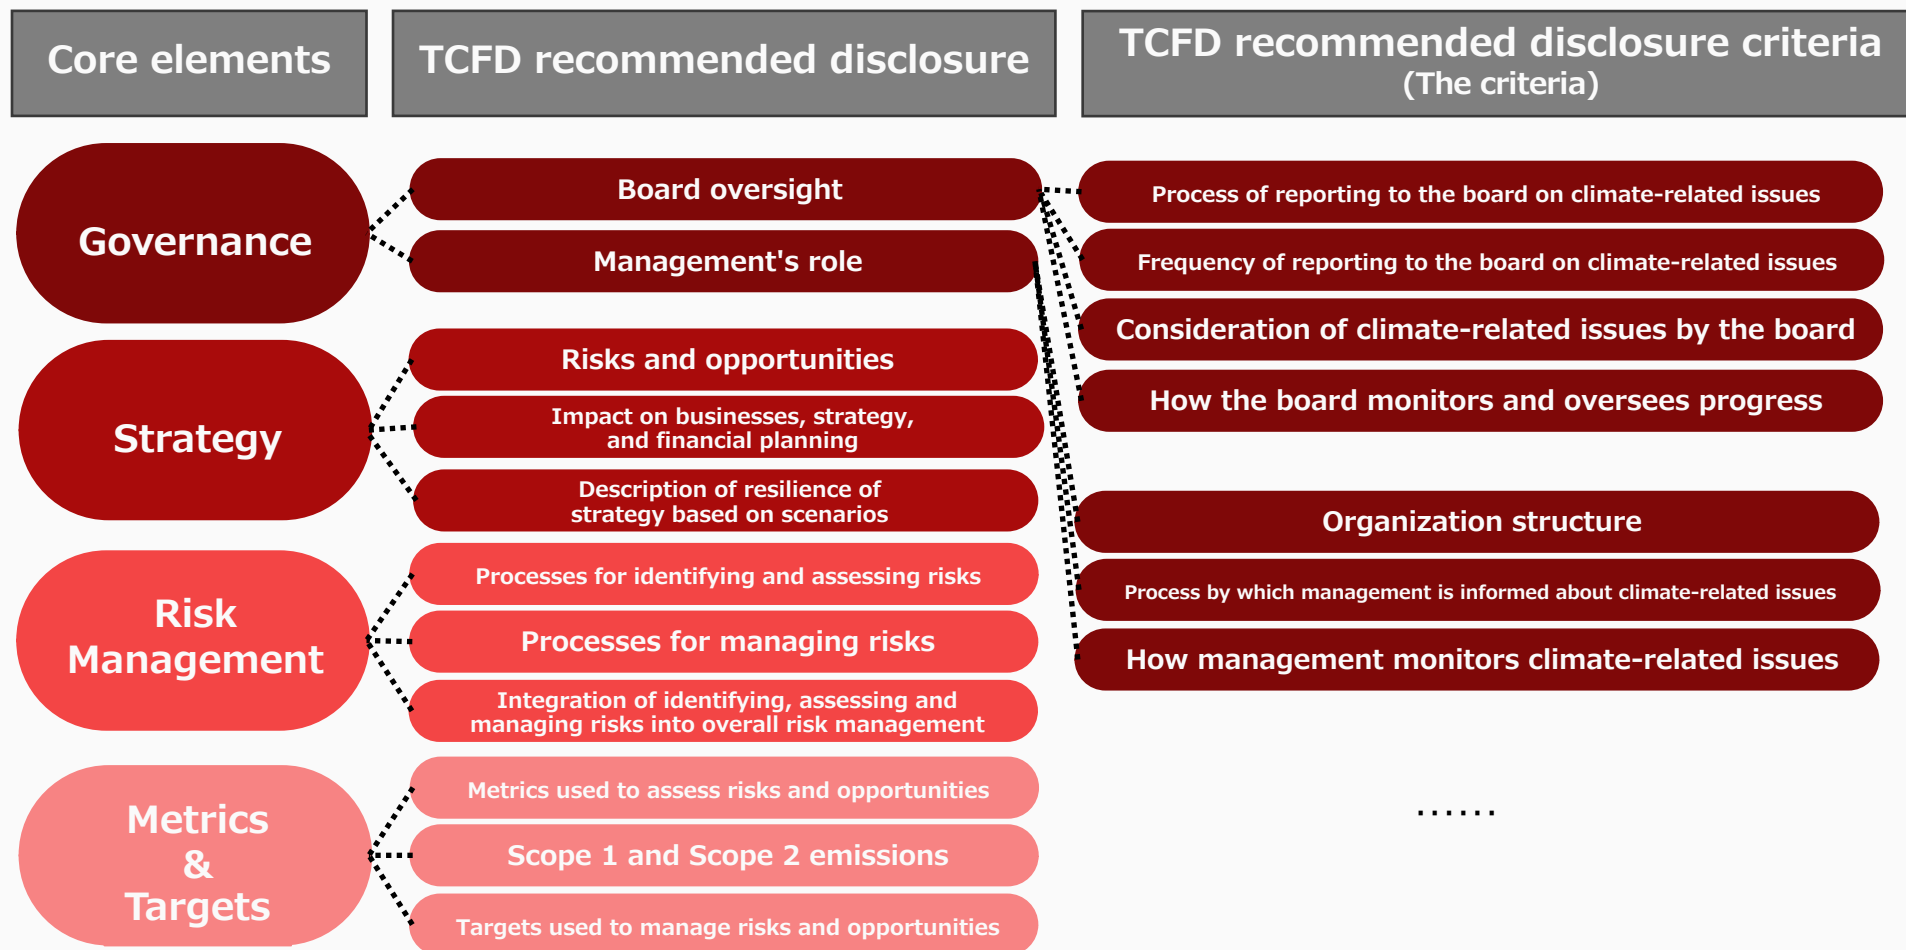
Core elements

TCFD recommended disclosure

TCFD recommended disclosure criteria
(The criteria)

Governance

Board oversight

Management's role

Process of reporting to the board on climate-related issues

Frequency of reporting to the board on climate-related issues

Consideration of climate-related issues by the board

How the board monitors and oversees progress

Strategy

Risks and opportunities

Impact on businesses, strategy, and financial planning

Description of resilience of strategy based on scenarios

Organization structure

Process by which management is informed about climate-related issues

How management monitors climate-related issues

Risk Management

Processes for identifying and assessing risks

Processes for managing risks

Integration of identifying, assessing and managing risks into overall risk management

Metrics & Targets

Metrics used to assess risks and opportunities

Scope 1 and Scope 2 emissions

Targets used to manage risks and opportunities

……